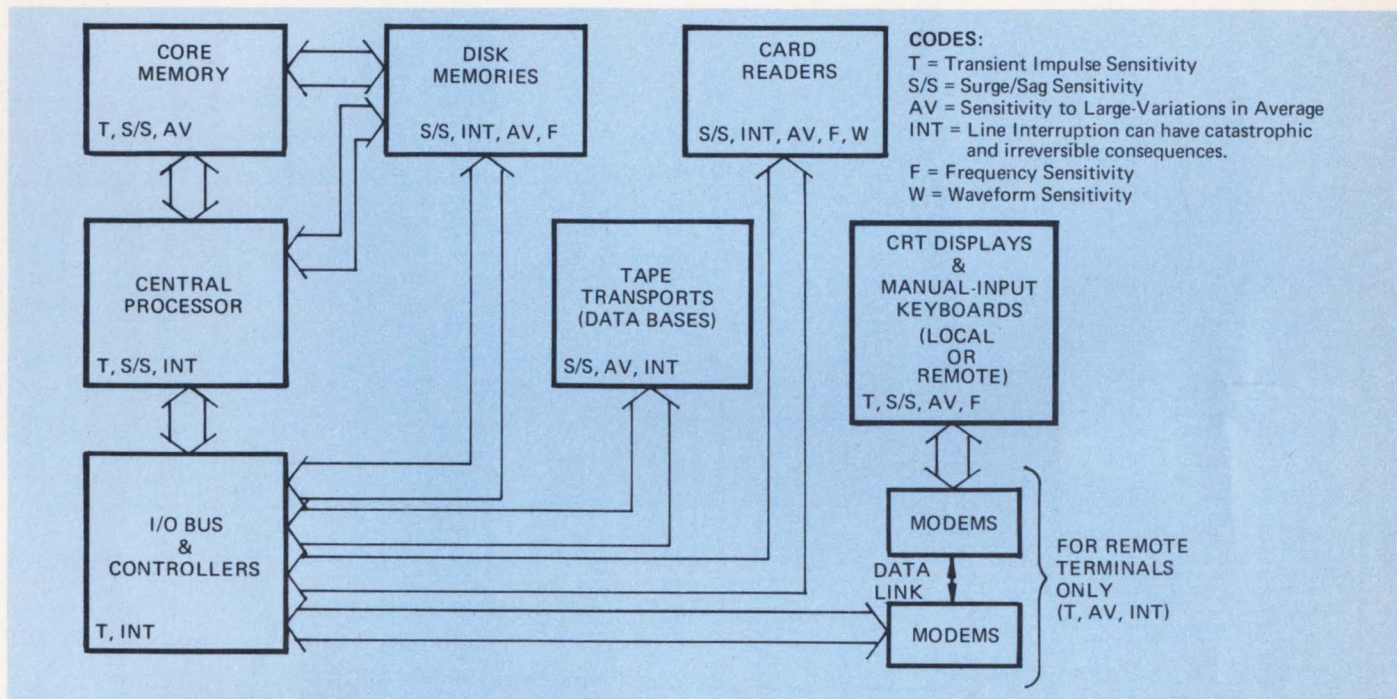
CORE MEMORY
T, S/S, AV

DISK MEMORIES
S/S, INT, AV, F

CARD READERS
S/S, INT, AV, F, W

CODES:
T = Transient Impulse Sensitivity
S/S = Surge/Sag Sensitivity
AV = Sensitivity to Large-Variations in Average
INT = Line Interruption can have catastrophic and irreversible consequences.
F = Frequency Sensitivity
W = Waveform Sensitivity

CENTRAL PROCESSOR
T, S/S, INT

TAPE TRANSPORTS (DATA BASES)
S/S, AV, INT

CRT DISPLAYS & MANUAL-INPUT KEYBOARDS (LOCAL OR REMOTE)
T, S/S, AV, F

I/O BUS & CONTROLLERS
T, INT

MODEMS

DATA LINK

MODEMS

FOR REMOTE TERMINALS ONLY (T, AV, INT)